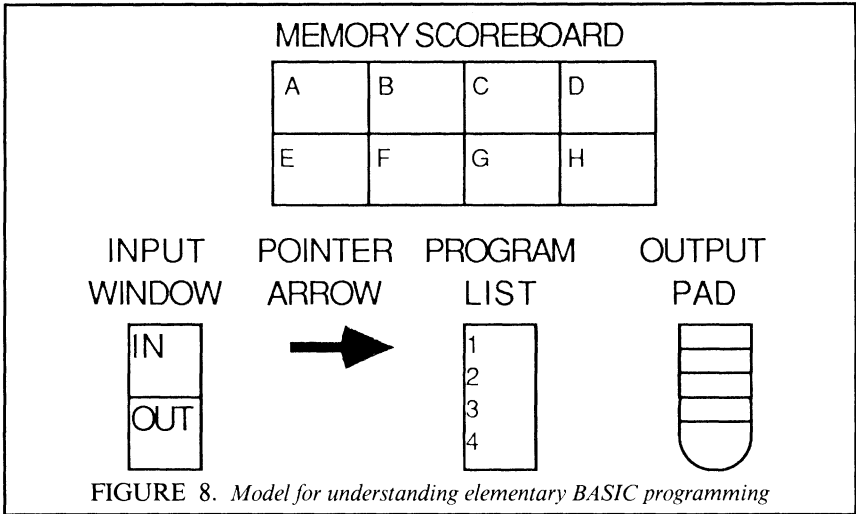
MEMORY SCOREBOARD

| A | B | C | D |
|---|---|---|---|
| E | F | G | H |

INPUT WINDOW

IN

OUT

POINTER ARROW

PROGRAM LIST

1
2
3
4

OUTPUT PAD

FIGURE 8. *Model for understanding elementary BASIC programming*